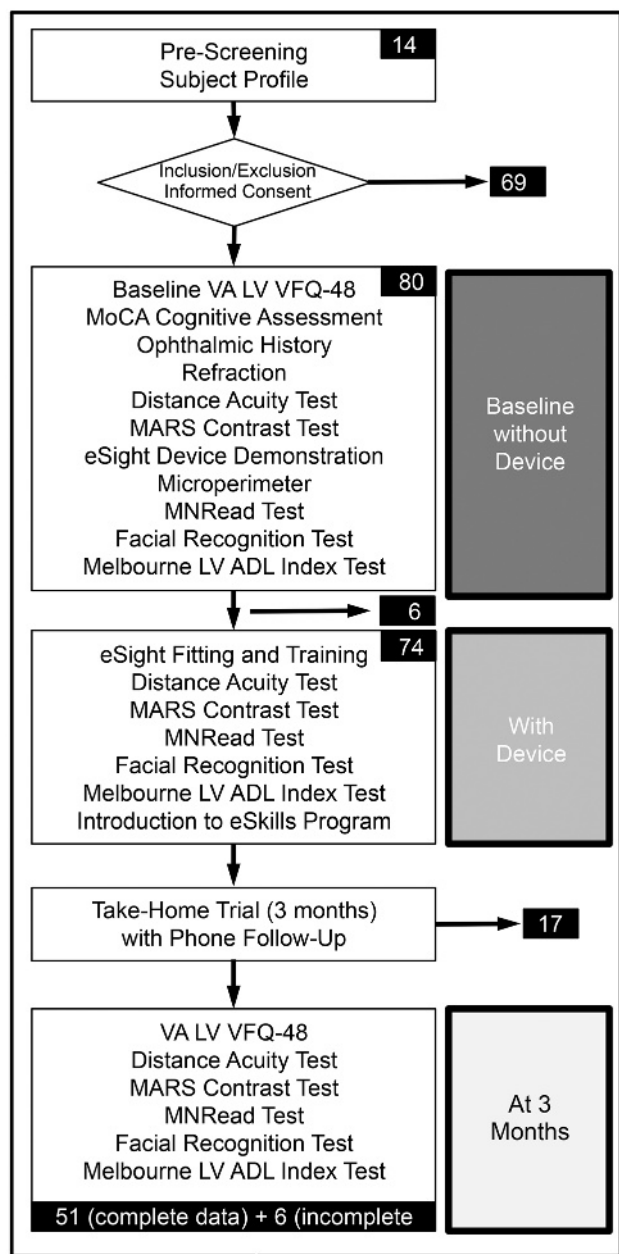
Pre-Screening
Subject Profile
14

Inclusion/Exclusion
Informed Consent

69

Baseline VA LV VFQ-48
80
MoCA Cognitive Assessment
Ophthalmic History
Refraction
Distance Acuity Test
MARS Contrast Test
eSight Device Demonstration
Microperimeter
MNRead Test
Facial Recognition Test
Melbourne LV ADL Index Test

Baseline without Device

6

eSight Fitting and Training
74
Distance Acuity Test
MARS Contrast Test
MNRead Test
Facial Recognition Test
Melbourne LV ADL Index Test
Introduction to eSkills Program

With Device

Take-Home Trial (3 months)
with Phone Follow-Up

17

VA LV VFQ-48
Distance Acuity Test
MARS Contrast Test
MNRead Test
Facial Recognition Test
Melbourne LV ADL Index Test
51 (complete data) + 6 (incomplete

At 3 Months